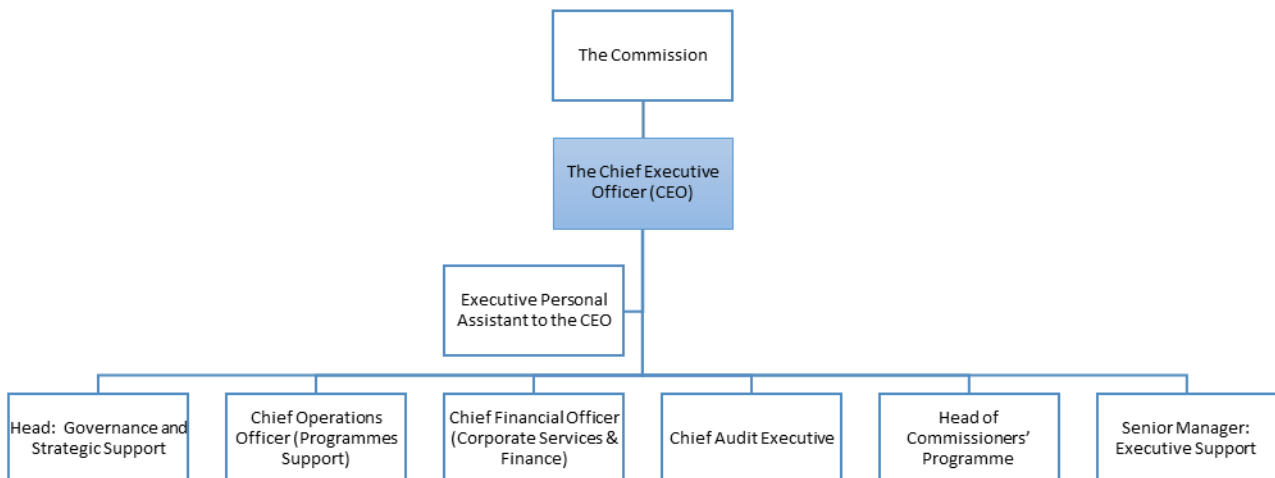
The Commission

The Chief Executive Officer (CEO)

Executive Personal Assistant to the CEO

Head: Governance and Strategic Support

Chief Operations Officer (Programmes Support)

Chief Financial Officer (Corporate Services & Finance)

Chief Audit Executive

Head of Commissioners' Programme

Senior Manager: Executive Support